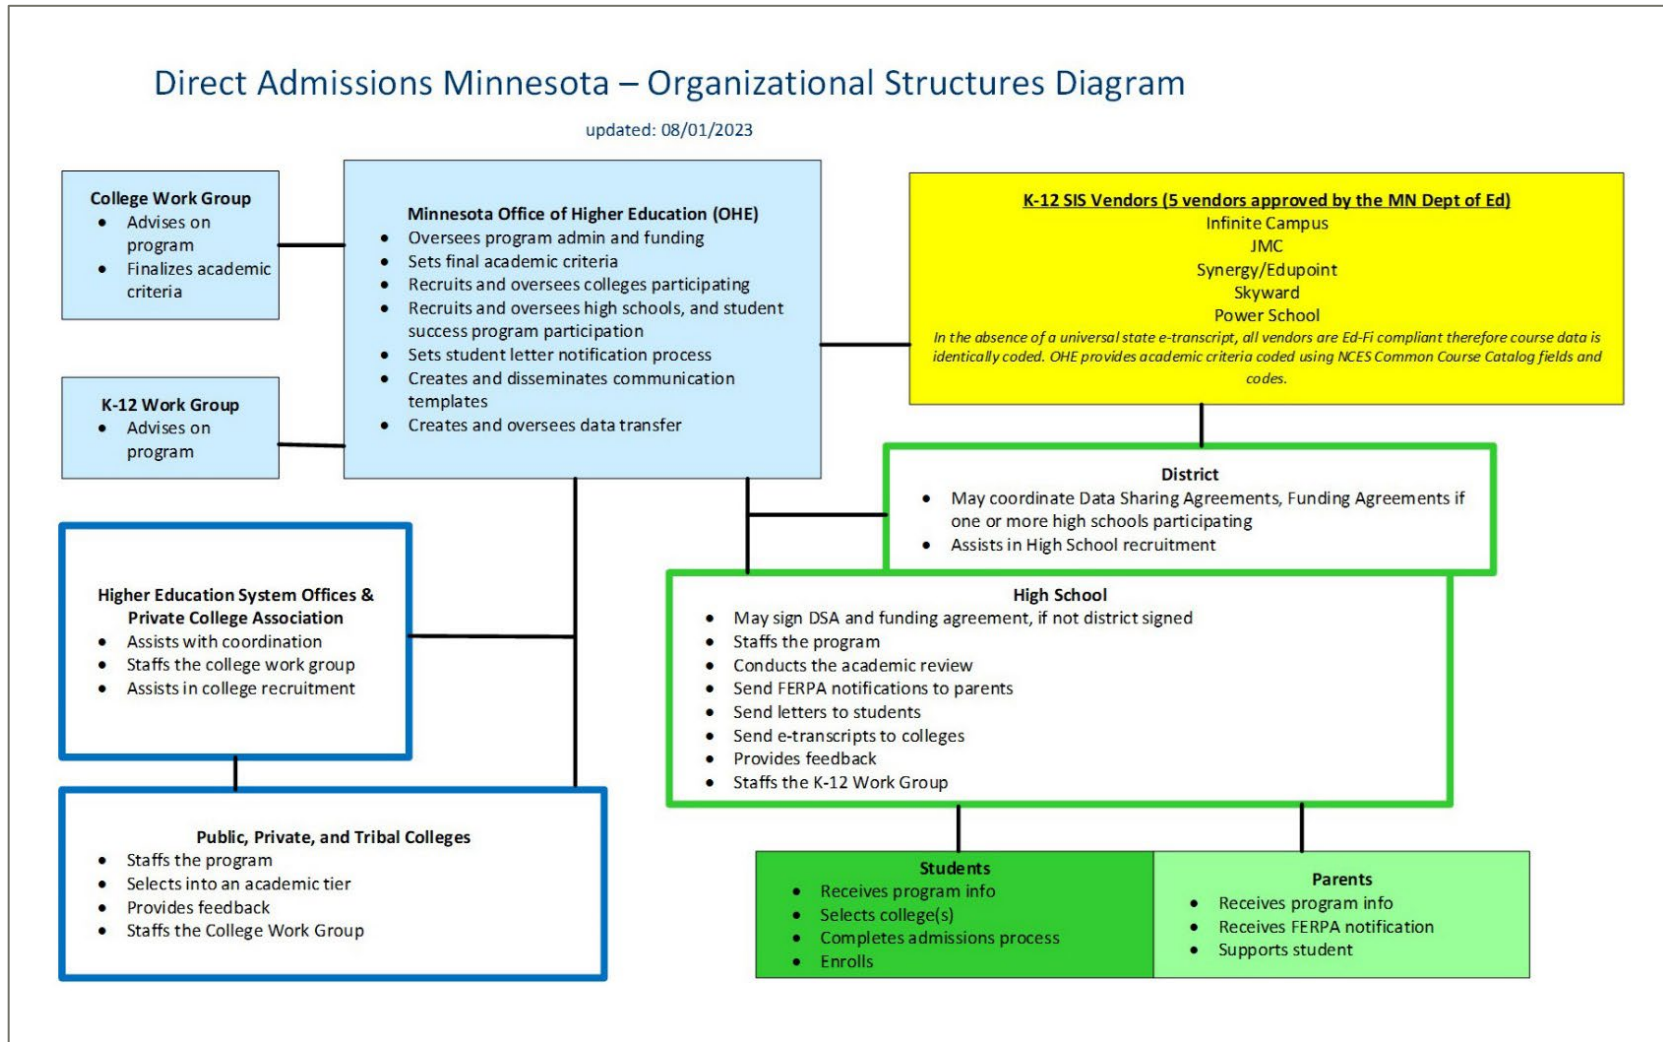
Direct Admissions Minnesota – Organizational Structures Diagram

updated: 08/01/2023

College Work Group
- Advises on program
- Finalizes academic criteria

K-12 Work Group
- Advises on program

Minnesota Office of Higher Education (OHE)
- Oversees program admin and funding
- Sets final academic criteria
- Recruits and oversees colleges participating
- Recruits and oversees high schools, and student success program participation
- Sets student letter notification process
- Creates and disseminates communication templates
- Creates and oversees data transfer

K-12 SIS Vendors (5 vendors approved by the MN Dept of Ed)
Infinite Campus
JMC
Synergy/Edupoint
Skyward
Power School
In the absence of a universal state e-transcript, all vendors are Ed-Fi compliant therefore course data is identically coded. OHE provides academic criteria coded using NCES Common Course Catalog fields and codes.

District
- May coordinate Data Sharing Agreements, Funding Agreements if one or more high schools participating
- Assists in High School recruitment

Higher Education System Offices & Private College Association
- Assists with coordination
- Staffs the college work group
- Assists in college recruitment

High School
- May sign DSA and funding agreement, if not district signed
- Staffs the program
- Conducts the academic review
- Send FERPA notifications to parents
- Send letters to students
- Send e-transcripts to colleges
- Provides feedback
- Staffs the K-12 Work Group

Public, Private, and Tribal Colleges
- Staffs the program
- Selects into an academic tier
- Provides feedback
- Staffs the College Work Group

Students
- Receives program info
- Selects college(s)
- Completes admissions process
- Enrolls

Parents
- Receives program info
- Receives FERPA notification
- Supports student